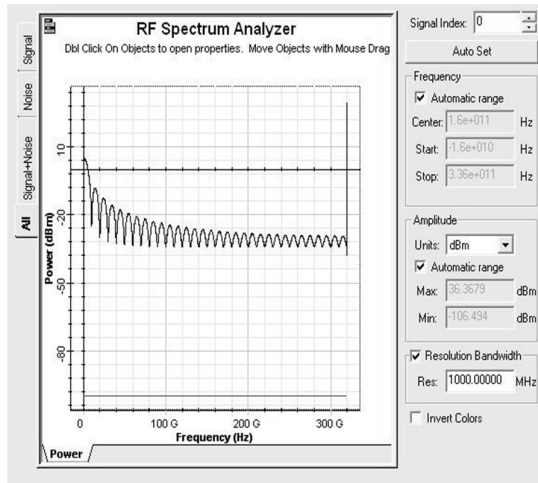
Signal
Noise
Signal+Noise
All

RF Spectrum Analyzer
Dbl Click On Objects to open properties. Move Objects with Mouse Drag

Power (dBm)
10
-20
-50
-80
100 G
200 G
300 G
Frequency (Hz)

Power

Signal Index: 0
Auto Set
Frequency
Automatic range
Center: 1.6e+011 Hz
Start: -1.6e+010 Hz
Stop: 3.36e+011 Hz
Amplitude
Units: dBm
Automatic range
Max: 36.3679 dBm
Min: -106.494 dBm
Resolution Bandwidth
Res: 1000.00000 MHz
Invert Colors